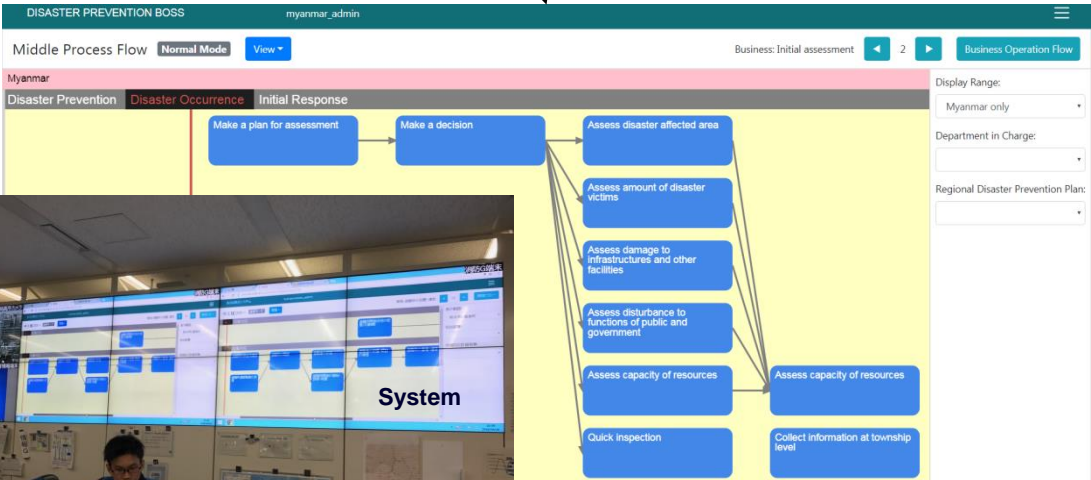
DISASTER PREVENTION BOSS myanmar_admin

Middle Process Flow Normal Mode View

Business: Initial assessment 2 Business Operation Flow

Myanmar

Disaster Prevention Disaster Occurrence Initial Response

Make a plan for assessment

Make a decision

Assess disaster affected area

Assess amount of disaster victims

Assess damage to infrastructures and other facilities

Assess disturbance to functions of public and government

Assess capacity of resources

Assess capacity of resources

Quick inspection

Collect information at township level

Display Range:

Myanmar only

Department in Charge:

Regional Disaster Prevention Plan:

System